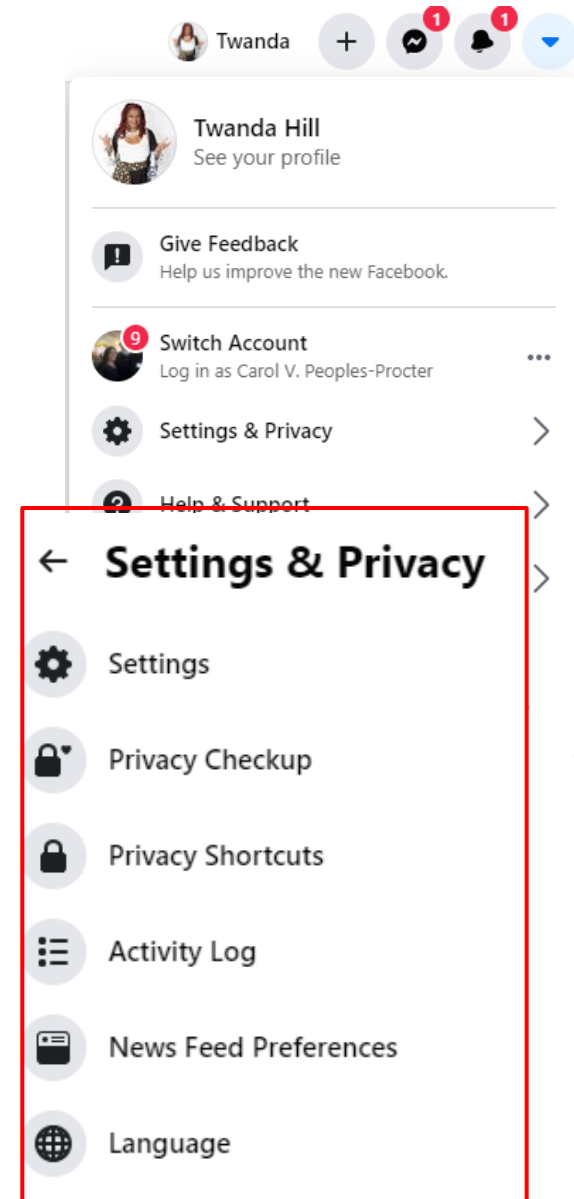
Twanda 1 1

Twanda Hill
See your profile

Give Feedback
Help us improve the new Facebook.

9 Switch Account
Log in as Carol V. Peoples-Procter

Settings & Privacy

Help & Support

Settings & Privacy

Settings

Privacy Checkup

Privacy Shortcuts

Activity Log

News Feed Preferences

Language